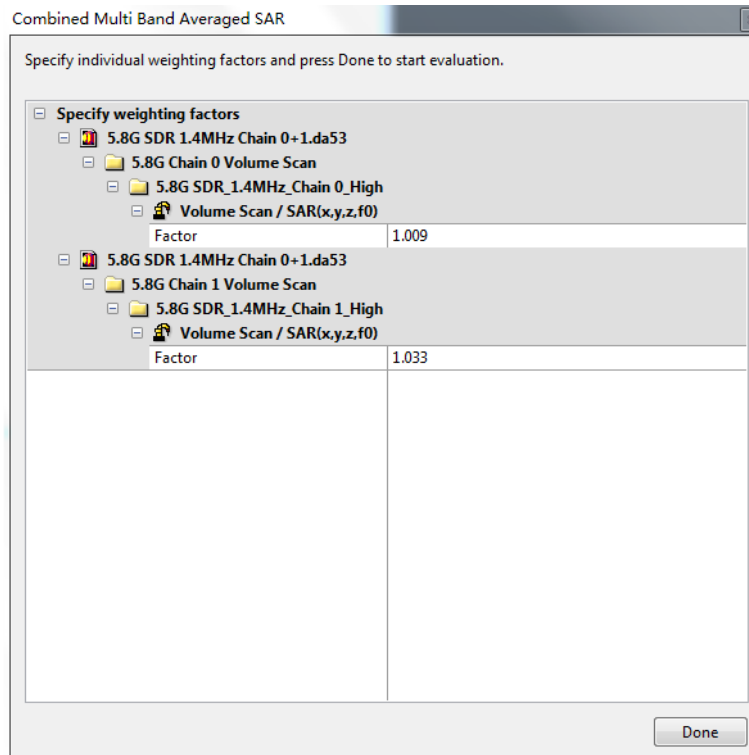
Combined Multi Band Averaged SAR

Specify individual weighting factors and press Done to start evaluation.

Specify weighting factors
5.8G SDR 1.4MHz Chain 0+1.da53
5.8G Chain 0 Volume Scan
5.8G SDR_1.4MHz_Chain 0_High
Volume Scan / SAR(x,y,z,f0)

| Factor | 1.009 |
|---|---|

5.8G SDR 1.4MHz Chain 0+1.da53
5.8G Chain 1 Volume Scan
5.8G SDR_1.4MHz_Chain 1_High
Volume Scan / SAR(x,y,z,f0)

| Factor | 1.033 |
|---|---|

Done